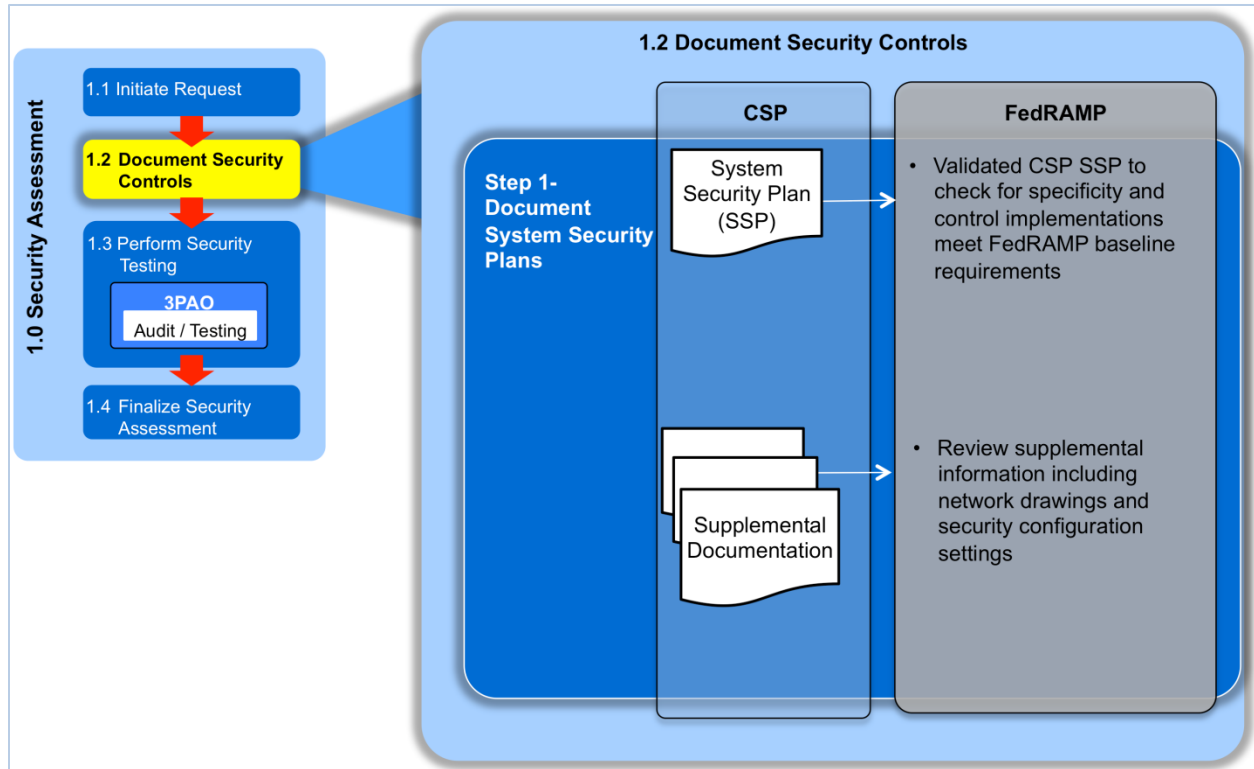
1.0 Security Assessment

1.1 Initiate Request

1.2 Document Security Controls

1.3 Perform Security Testing

3PAO

Audit / Testing

1.4 Finalize Security Assessment

1.2 Document Security Controls

CSP

FedRAMP

Step 1- Document System Security Plans

System Security Plan (SSP)

• Validated CSP SSP to check for specificity and control implementations meet FedRAMP baseline requirements

Supplemental Documentation

• Review supplemental information including network drawings and security configuration settings